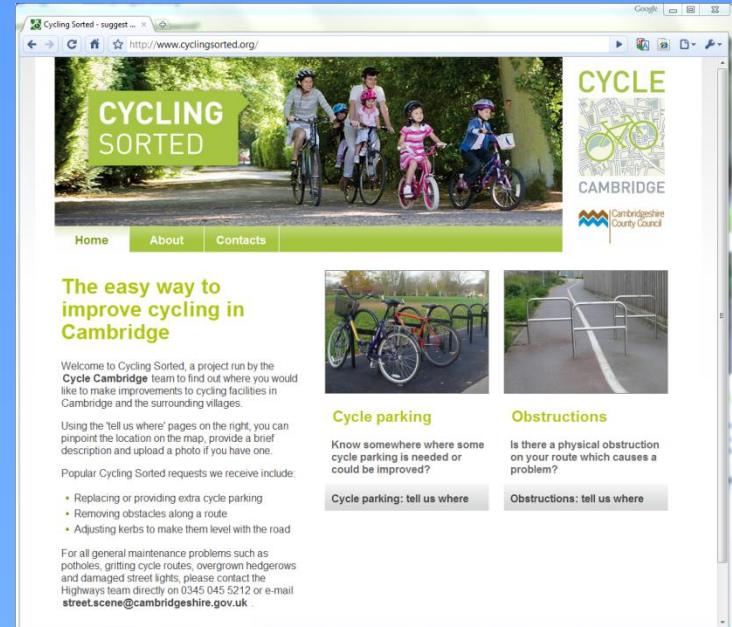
Cycling Sorted - suggest ... ×

Google

http://www.cyclingsorted.org/

CYCLING SORTED

CYCLE CAMBRIDGE

Cambridgeshire County Council

Home | About | Contacts

The easy way to improve cycling in Cambridge

Welcome to Cycling Sorted, a project run by the **Cycle Cambridge** team to find out where you would like to make improvements to cycling facilities in Cambridge and the surrounding villages.

Using the 'tell us where' pages on the right, you can pinpoint the location on the map, provide a brief description and upload a photo if you have one.

Popular Cycling Sorted requests we receive include:

- Replacing or providing extra cycle parking
- Removing obstacles along a route
- Adjusting kerbs to make them level with the road

For all general maintenance problems such as potholes, gritting cycle routes, overgrown hedgerows and damaged street lights, please contact the Highways team directly on 0345 045 5212 or e-mail **street.scene@cambridgeshire.gov.uk** .

Cycle parking

Know somewhere where some cycle parking is needed or could be improved?

Cycle parking: tell us where

Obstructions

Is there a physical obstruction on your route which causes a problem?

Obstructions: tell us where